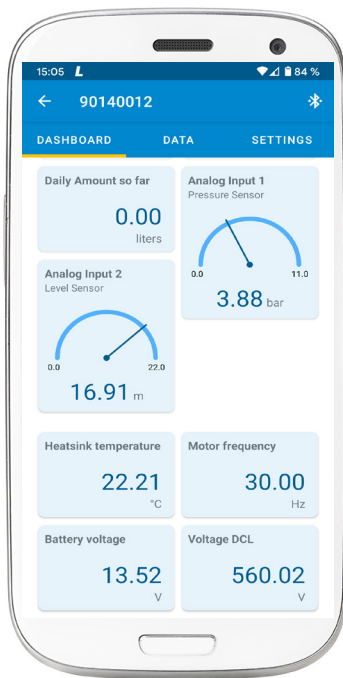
15:05 L
84 %

90140012

DASHBOARD DATA SETTINGS

Daily Amount so far
0.00
liters

Analog Input 1
Pressure Sensor
0.0 11.0
3.88 bar

Analog Input 2
Level Sensor
0.0 22.0
16.91 m

Heatsink temperature
22.21
°C

Motor frequency
30.00
Hz

Battery voltage
13.52
V

Voltage DCL
560.02
V